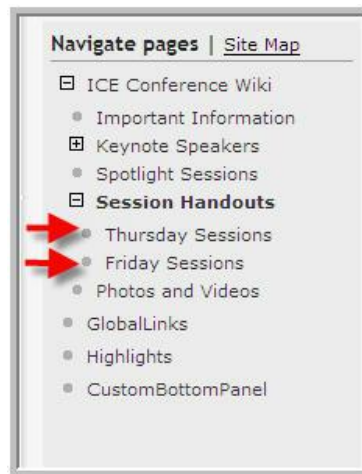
Navigate pages | Site Map

ICE Conference Wiki

Important Information

Keynote Speakers

Spotlight Sessions

Session Handouts

Thursday Sessions

Friday Sessions

Photos and Videos

GlobalLinks

Highlights

CustomBottomPanel